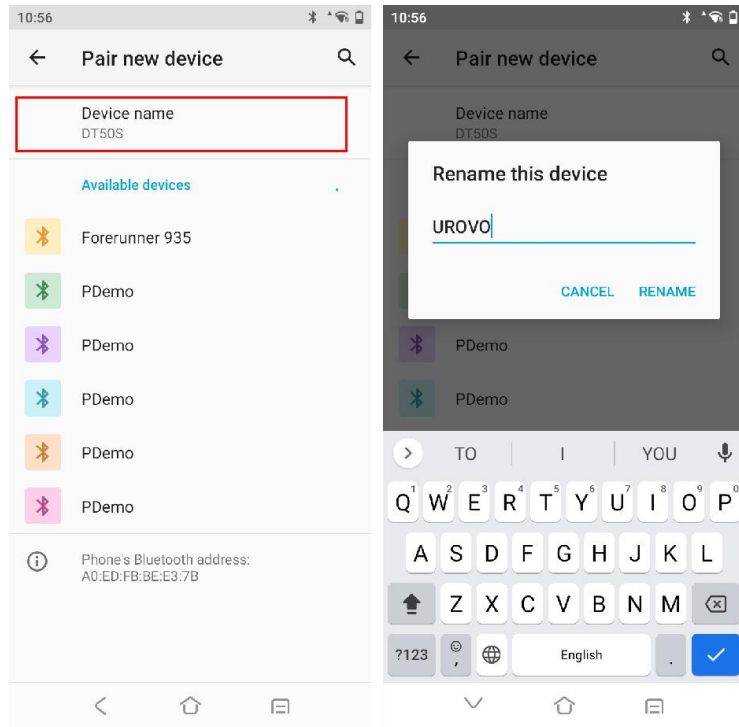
10:56

Pair new device

Device name
DT50S

Available devices

Forerunner 935

PDemo

PDemo

PDemo

PDemo

PDemo

Phone's Bluetooth address:
A0:ED:FB:BE:E3:7B

10:56

Pair new device

Device name
DT50S

Rename this device

UROVO

CANCEL RENAME

PDemo

PDemo

TO I YOU

Q 1 W 2 E 3 R 4 T 5 Y 6 U 7 I 8 O 9 P 0

A S D F G H J K L

Z X C V B N M

?123 , English .